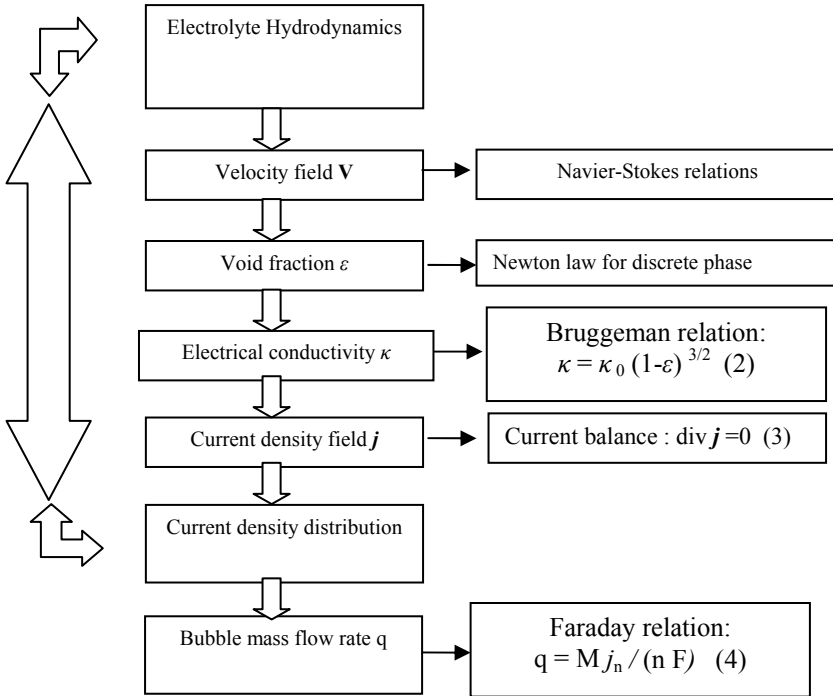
Electrolyte Hydrodynamics

Velocity field **V**

Navier-Stokes relations

Void fraction $\varepsilon$

Newton law for discrete phase

Electrical conductivity $\kappa$

Bruggeman relation: $\kappa = \kappa_0 (1-\varepsilon)^{3/2}$ (2)

Current density field $\boldsymbol{j}$

Current balance : div $\boldsymbol{j}=0$ (3)

Current density distribution

Bubble mass flow rate q

Faraday relation: $q = M j_n / (n F)$ (4)